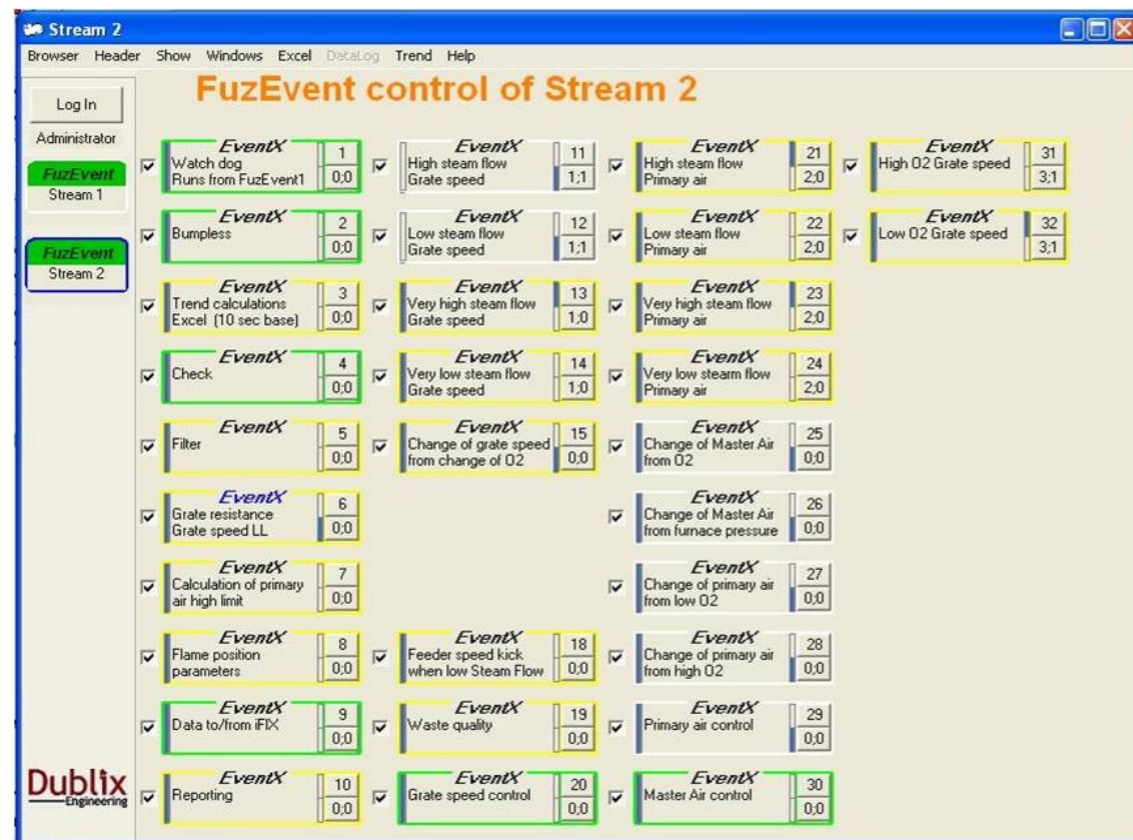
Stream 2

Browser Header Show Windows Excel DataLog Trend Help

Log In

Administrator

FuzEvent
Stream 1

FuzEvent
Stream 2

FuzEvent control of Stream 2

EventX
Watch dog
Runs from FuzEvent1
1
0;0

EventX
Bumpless
2
0;0

EventX
Trend calculations
Excel (10 sec base)
3
0;0

EventX
Check
4
0;0

EventX
Filter
5
0;0

EventX
Grate resistance
Grate speed LL
6
0;0

EventX
Calculation of primary air high limit
7
0;0

EventX
Flame position parameters
8
0;0

EventX
Data to/from iFIX
9
0;0

EventX
Reporting
10
0;0

EventX
High steam flow
Grate speed
11
1;1

EventX
Low steam flow
Grate speed
12
1;1

EventX
Very high steam flow
Grate speed
13
1;0

EventX
Very low steam flow
Grate speed
14
1;0

EventX
Change of grate speed from change of O2
15
0;0

EventX
Feeder speed kick when low Steam Flow
18
0;0

EventX
Waste quality
19
0;0

EventX
Grate speed control
20
0;0

EventX
High steam flow
Primary air
21
2;0

EventX
Low steam flow
Primary air
22
2;0

EventX
Very high steam flow
Primary air
23
2;0

EventX
Very low steam flow
Primary air
24
2;0

EventX
Change of Master Air from O2
25
0;0

EventX
Change of Master Air from furnace pressure
26
0;0

EventX
Change of primary air from low O2
27
0;0

EventX
Change of primary air from high O2
28
0;0

EventX
Primary air control
29
0;0

EventX
Master Air control
30
0;0

EventX
High O2 Grate speed
31
3;1

EventX
Low O2 Grate speed
32
3;1

Dublix
Engineering